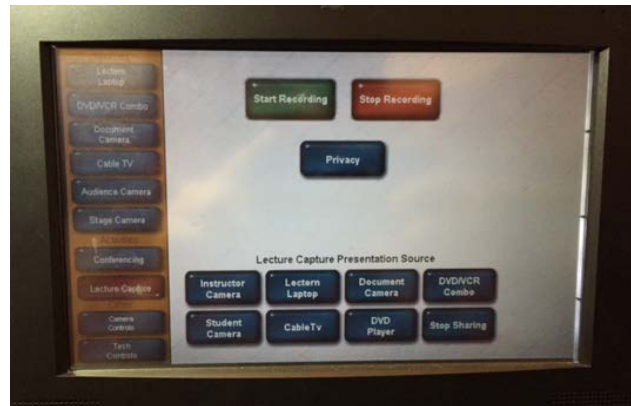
Lectern Laptop

DVD/VCR Combo

Document Camera

Cable TV

Audience Camera

Stage Camera

Conferencing

Lecture Capture

Camera Controls

Tech Controls

Start Recording

Stop Recording

Privacy

Lecture Capture Presentation Source

Instructor Camera

Lectern Laptop

Document Camera

DVD/VCR Combo

Student Camera

CableTv

DVD Player

Stop Sharing